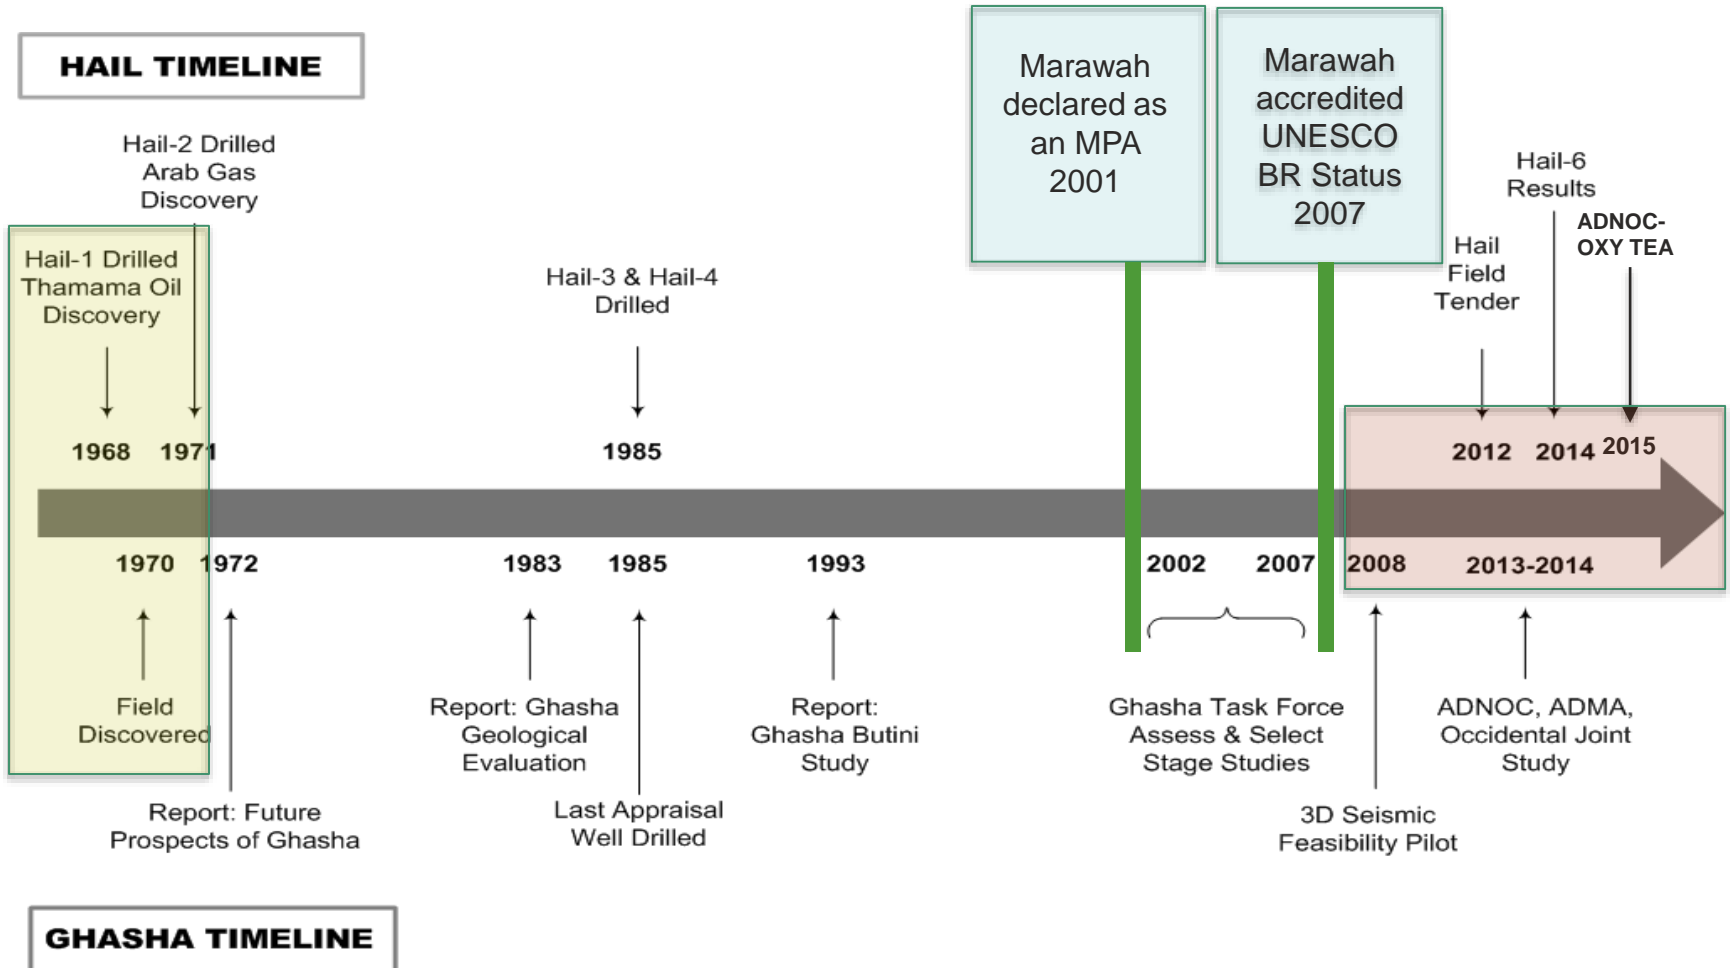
HAIL TIMELINE

Hail-2 Drilled Arab Gas Discovery

Hail-1 Drilled Thamama Oil Discovery

Hail-3 & Hail-4 Drilled

Marawah declared as an MPA 2001

Marawah accredited UNESCO BR Status 2007

Hail-6 Results

ADNOC-OXY TEA

Hail Field Tender

1968 1971

1985

2012 2014 2015

1970 1972

1983 1985

1993

2002 2007 2008

2013-2014

Field Discovered

Report: Future Prospects of Ghasha

Report: Ghasha Geological Evaluation

Last Appraisal Well Drilled

Report: Ghasha Butini Study

Ghasha Task Force Assess & Select Stage Studies

3D Seismic Feasibility Pilot

ADNOC, ADMA, Occidental Joint Study

GHASHA TIMELINE